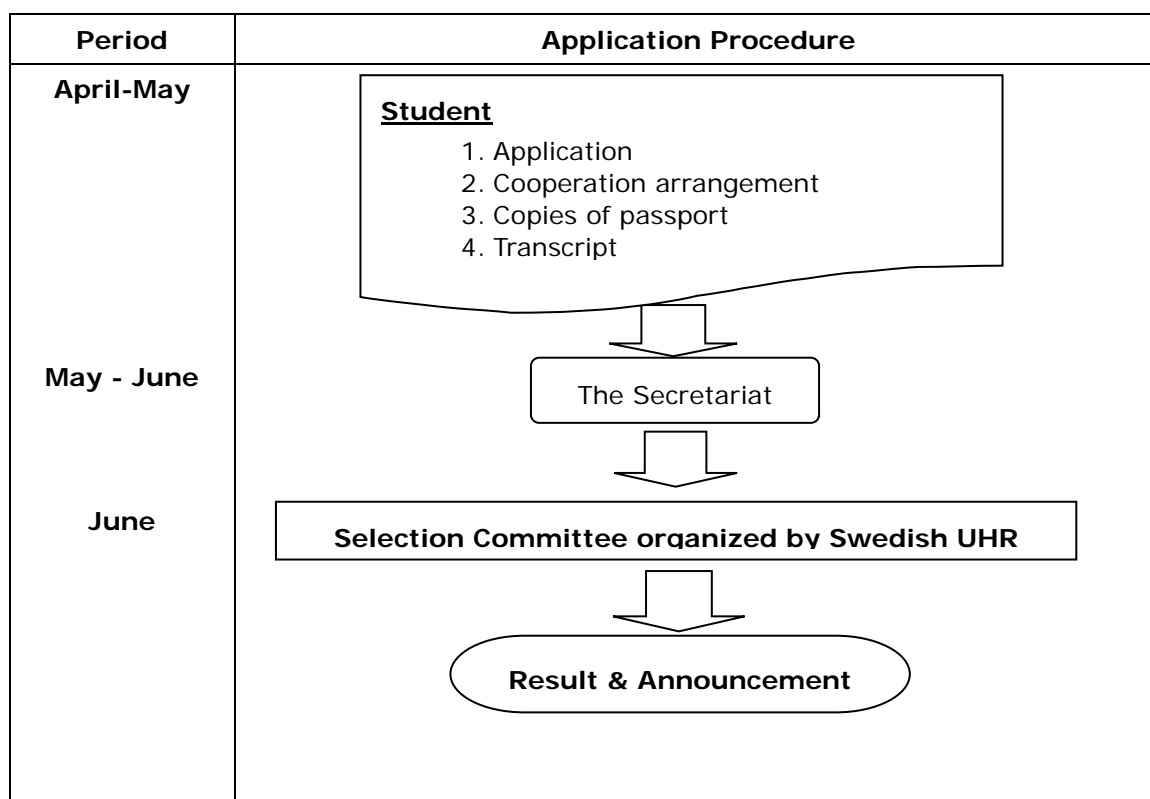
| Period | Application Procedure |
|---|---|
| April-May | **Student** 1. Application 2. Cooperation arrangement 3. Copies of passport 4. Transcript |
| May - June | The Secretariat |
| June | Selection Committee organized by Swedish UHR |
| | Result & Announcement |